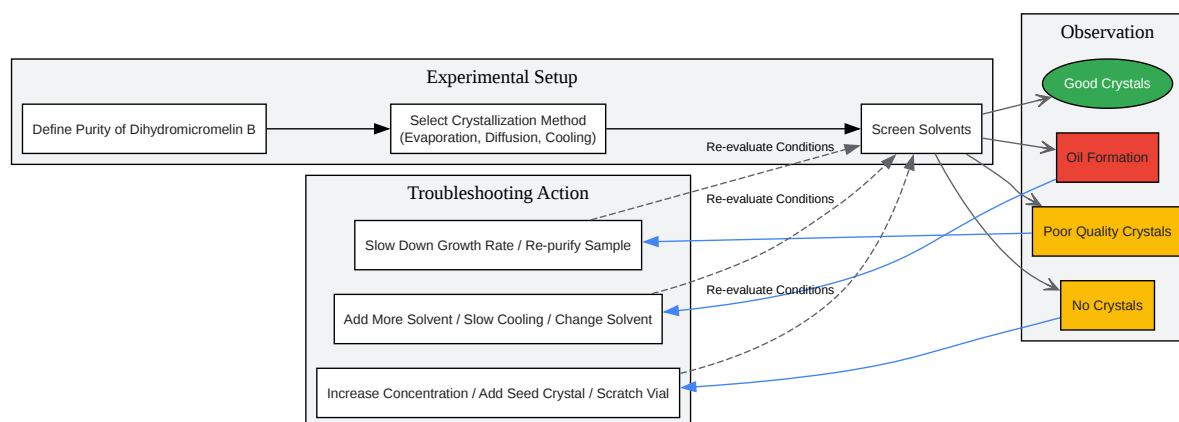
Observation

Experimental Setup

Define Purity of Dihydromicromelin B

Select Crystallization Method (Evaporation, Diffusion, Cooling)

Screen Solvents

Good Crystals

Oil Formation

Poor Quality Crystals

No Crystals

Re-evaluate Conditions

Troubleshooting Action

Re-evaluate Conditions

Slow Down Growth Rate / Re-purify Sample

Re-evaluate Conditions

Add More Solvent / Slow Cooling / Change Solvent

Increase Concentration / Add Seed Crystal / Scratch Vial